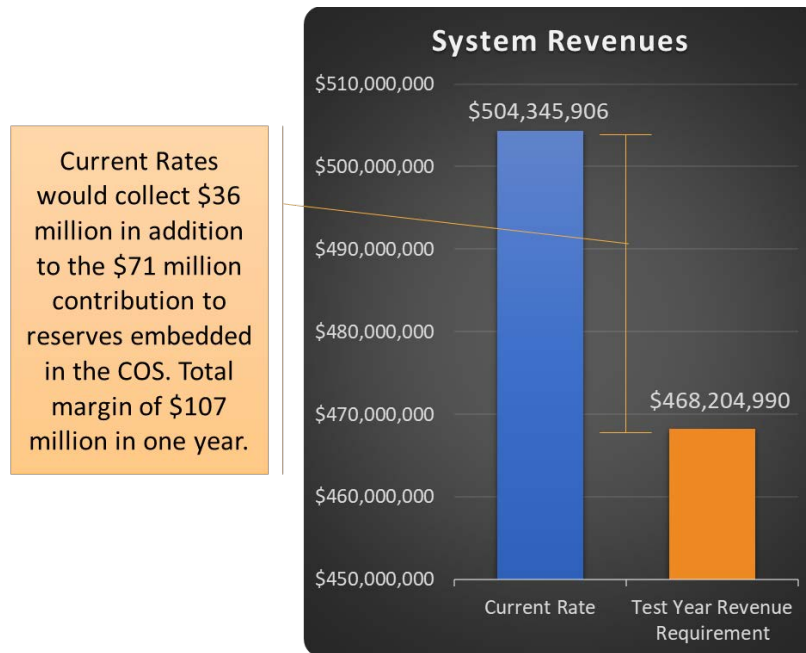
Current Rates would collect $36 million in addition to the $71 million contribution to reserves embedded in the COS. Total margin of $107 million in one year.

System Revenues

$510,000,000
$500,000,000
$490,000,000
$480,000,000
$470,000,000
$460,000,000
$450,000,000

$504,345,906
$468,204,990

Current Rate
Test Year Revenue Requirement